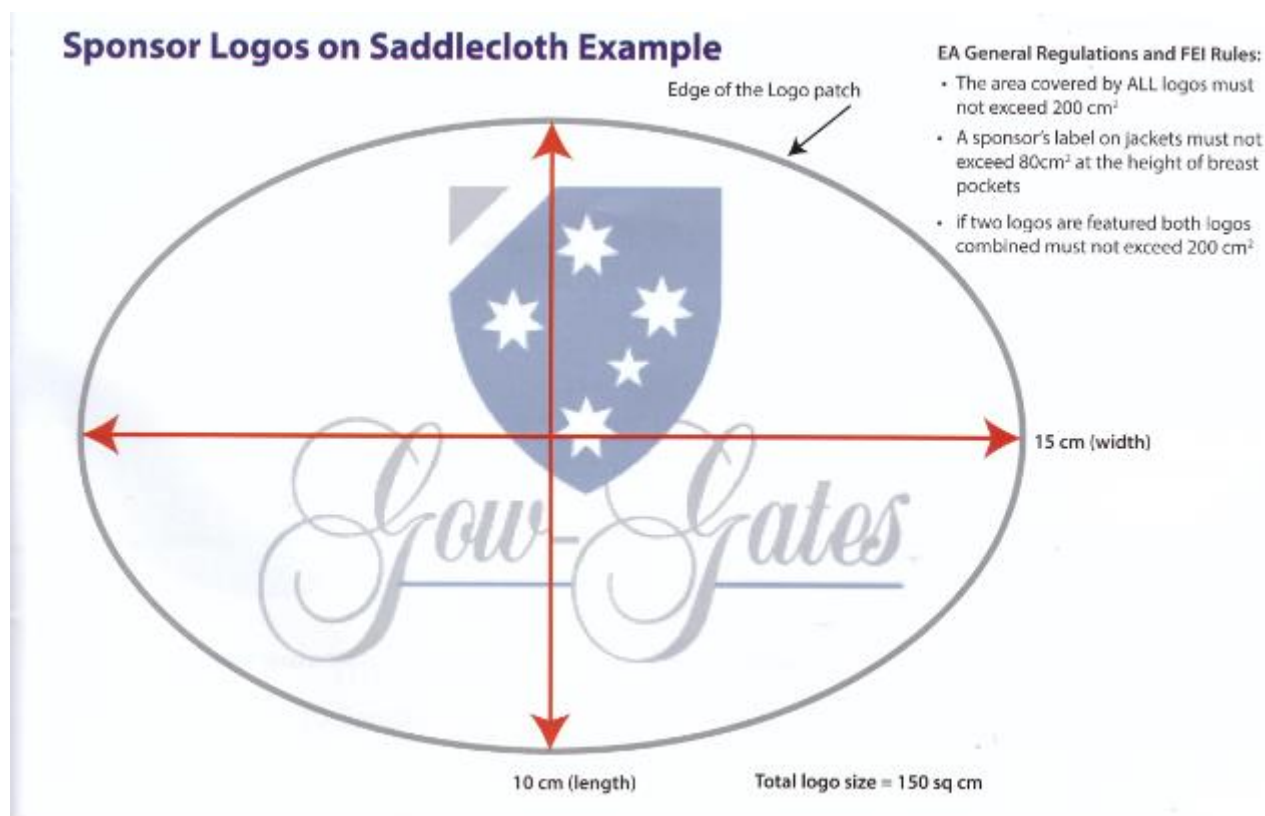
Sponsor Logos on Saddlecloth Example

EA General Regulations and FEI Rules:

- The area covered by ALL logos must not exceed 200 cm$^2$
- A sponsor's label on jackets must not exceed 80cm$^2$ at the height of breast pockets
- if two logos are featured both logos combined must not exceed 200 cm$^2$

Edge of the Logo patch

Gow-Gates

15 cm (width)

10 cm (length)

Total logo size = 150 sq cm